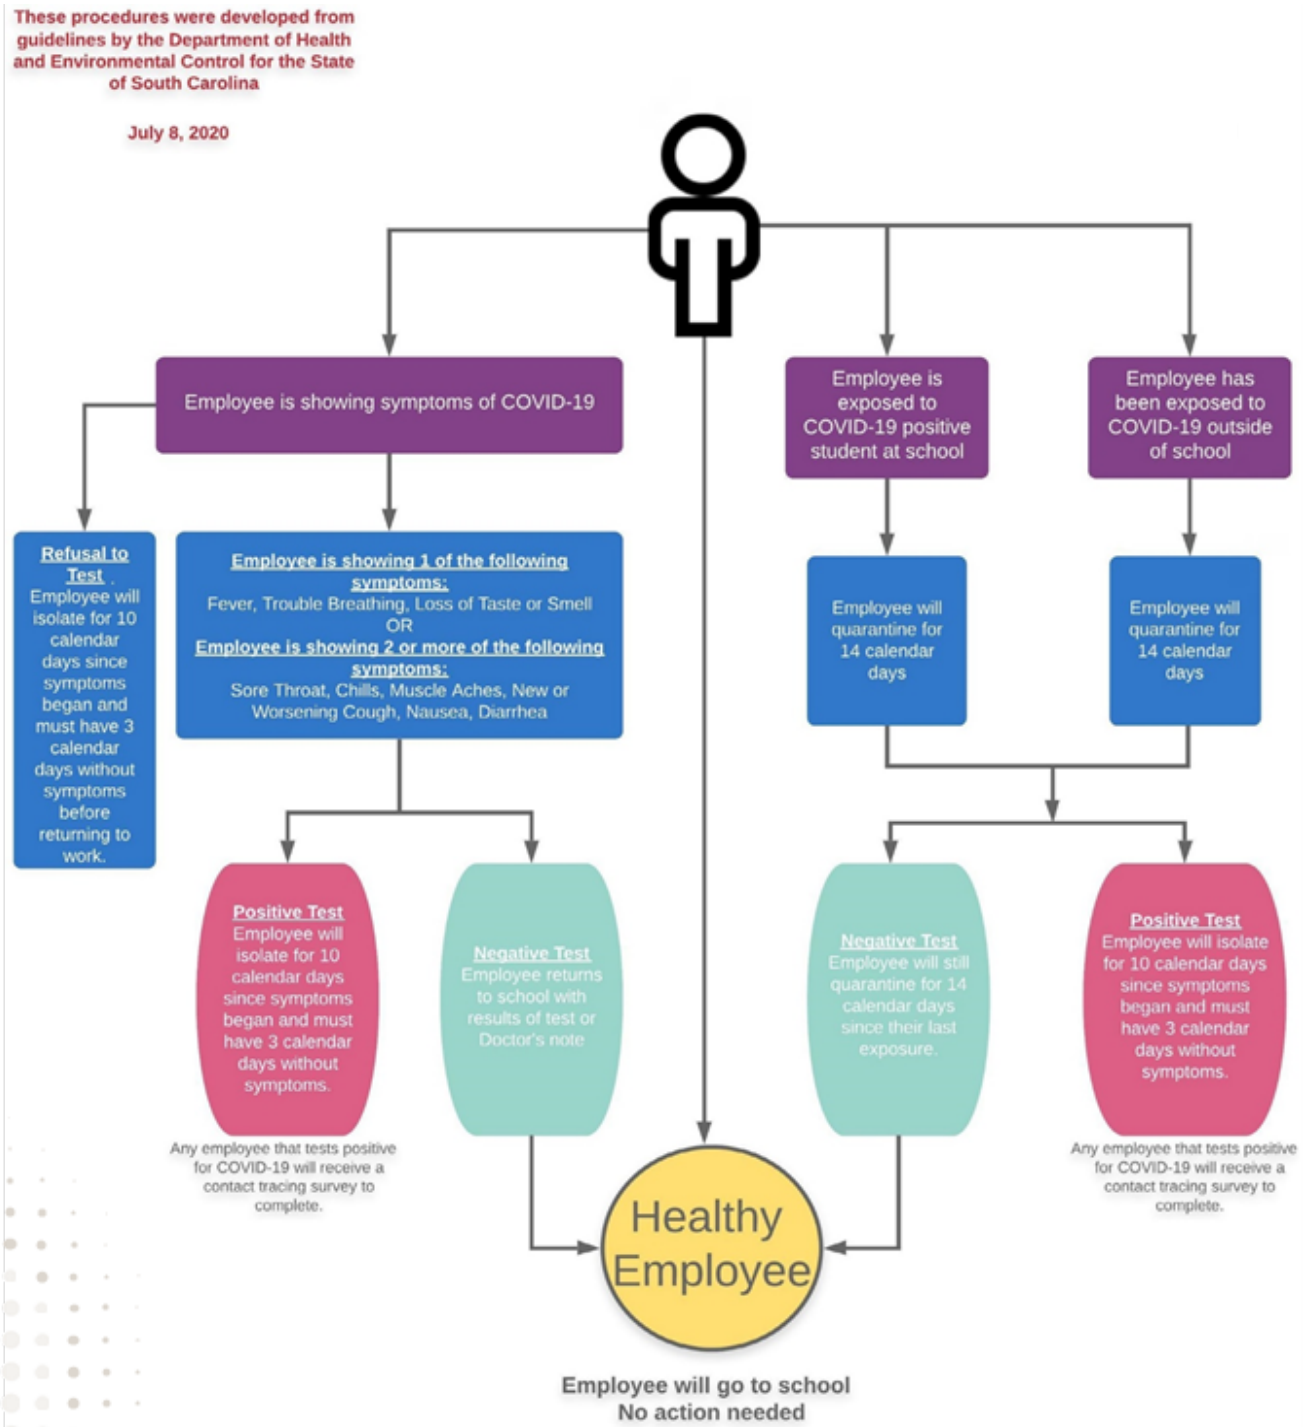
These procedures were developed from guidelines by the Department of Health and Environmental Control for the State of South Carolina

July 8, 2020

Employee is showing symptoms of COVID-19

Employee is exposed to COVID-19 positive student at school

Employee has been exposed to COVID-19 outside of school

Refusal to Test . Employee will isolate for 10 calendar days since symptoms began and must have 3 calendar days without symptoms before returning to work.

Employee is showing 1 of the following symptoms:
Fever, Trouble Breathing, Loss of Taste or Smell
OR
Employee is showing 2 or more of the following symptoms:
Sore Throat, Chills, Muscle Aches, New or Worsening Cough, Nausea, Diarrhea

Employee will quarantine for 14 calendar days

Employee will quarantine for 14 calendar days

Positive Test
Employee will isolate for 10 calendar days since symptoms began and must have 3 calendar days without symptoms.

Negative Test
Employee returns to school with results of test or Doctor's note

Negative Test
Employee will still quarantine for 14 calendar days since their last exposure.

Positive Test
Employee will isolate for 10 calendar days since symptoms began and must have 3 calendar days without symptoms.

Any employee that tests positive for COVID-19 will receive a contact tracing survey to complete.

Any employee that tests positive for COVID-19 will receive a contact tracing survey to complete.

Healthy Employee

Employee will go to school
No action needed